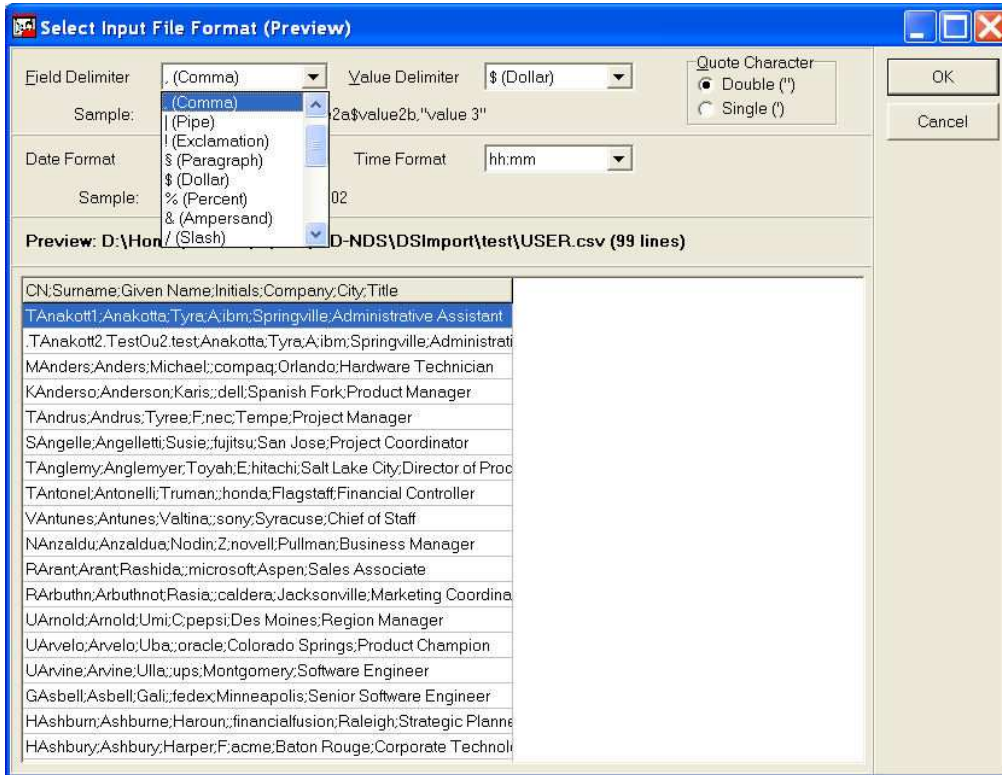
Select Input File Format (Preview)

Field Delimiter , (Comma)
Value Delimiter $ (Dollar)
Quote Character
Double (")
Single (')

OK
Cancel

Sample: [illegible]2a$value2b,"value 3"

, (Comma)
| (Pipe)
! (Exclamation)
§ (Paragraph)
$ (Dollar)
% (Percent)
& (Ampersand)
/ (Slash)

Date Format
Time Format hh:mm
Sample: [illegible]02

Preview: D:\Hon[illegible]D-NDS\DSImport\test\USER.csv (99 lines)

CN;Surname;Given Name;Initials;Company;City;Title
TAnakott1;Anakotta;Tyra;A;ibm;Springville;Administrative Assistant
.TAnakott2.TestOu2.test;Anakotta;Tyra;A;ibm;Springville;Administrati
MAnders;Anders;Michael;;compaq;Orlando;Hardware Technician
KAnderso;Anderson;Karis;;dell;Spanish Fork;Product Manager
TAndrus;Andrus;Tyree;F;nec;Tempe;Project Manager
SAngelle;Angelletti;Susie;;fujitsu;San Jose;Project Coordinator
TAnglemy;Anglemyer;Toyah;E;hitachi;Salt Lake City;Director of Proc
TAntonel;Antonelli;Truman;;honda;Flagstaff;Financial Controller
VAntunes;Antunes;Valtina;;sony;Syracuse;Chief of Staff
NAnzaldu;Anzaldua;Nodin;Z;novell;Pullman;Business Manager
RArant;Arant;Rashida;;microsoft;Aspen;Sales Associate
RArbuthn;Arbuthnot;Rasia;;caldera;Jacksonville;Marketing Coordina
UArnold;Arnold;Umi;C;pepsi;Des Moines;Region Manager
UArvelo;Arvelo;Uba;;oracle;Colorado Springs;Product Champion
UArvine;Arvine;Ulla;;ups;Montgomery;Software Engineer
GAsbell;Asbell;Gali;;fedex;Minneapolis;Senior Software Engineer
HAshburn;Ashburne;Haroun;;financialfusion;Raleigh;Strategic Planne
HAshbury;Ashbury;Harper;F;acme;Baton Rouge;Corporate Technol